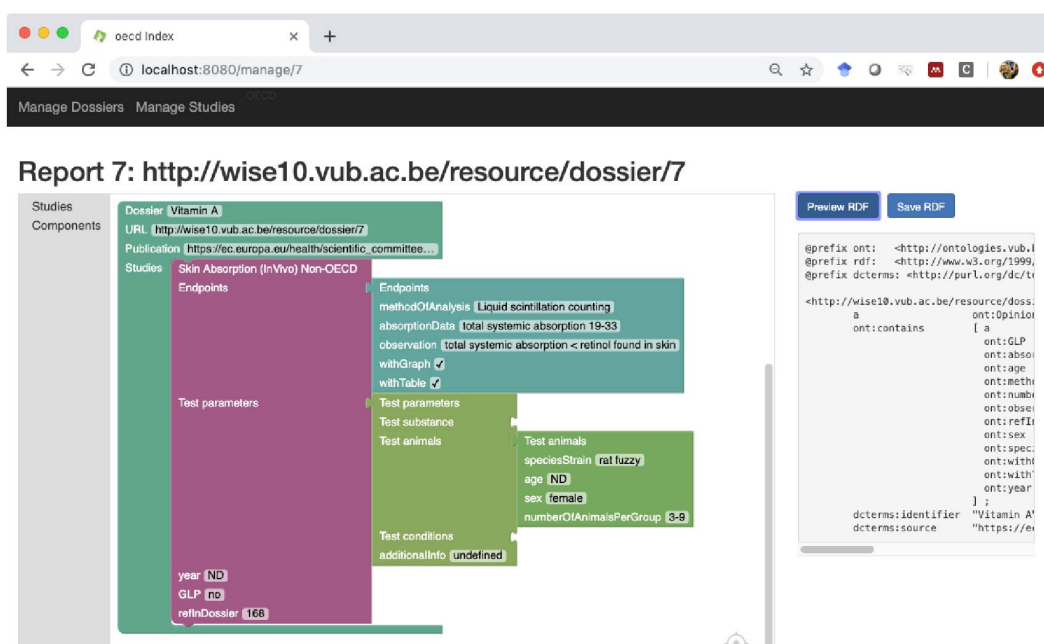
oecd Index ×
+
localhost:8080/manage/7

Manage Dossiers Manage Studies

Report 7: http://wise10.vub.ac.be/resource/dossier/7

Studies
Components

Dossier Vitamin A
URL http://wise10.vub.ac.be/resource/dossier/7
Publication https://ec.europa.eu/health/scientific_committee...
Studies
Skin Absorption (InVivo) Non-OECD
Endpoints
Endpoints
methodOfAnalysis Liquid scintillation counting
absorptionData total systemic absorption 19-33
observation total systemic absorption < retinol found in skin
withGraph ✓
withTable ✓
Test parameters
Test parameters
Test substance
Test animals
Test animals
speciesStrain rat fuzzy
age ND
sex female
numberOfAnimalsPerGroup 3-9
Test conditions
additionalInfo undefined
year ND
GLP no
refInDossier 168

Preview RDF
Save RDF

@prefix ont: <http://ontologies.vub.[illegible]
@prefix rdf: <http://www.w3.org/1999,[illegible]
@prefix dcterms: <http://purl.org/dc/t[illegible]

<http://wise10.vub.ac.be/resource/doss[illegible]
a ont:Opinio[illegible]
ont:contains [ a
ont:GLP
ont:abso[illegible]
ont:age
ont:meth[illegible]
ont:numb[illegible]
ont:obse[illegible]
ont:refI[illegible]
ont:sex
ont:spec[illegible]
ont:with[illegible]
ont:with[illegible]
ont:year
] ;
dcterms:identifier "Vitamin A"
dcterms:source "https://e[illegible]